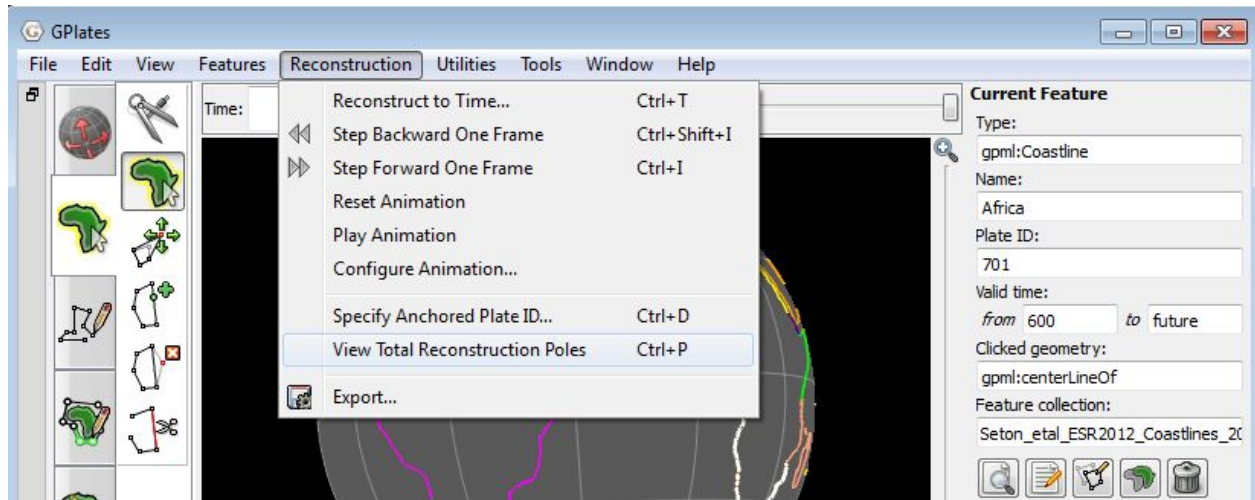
GPlates

File Edit View Features Reconstruction Utilities Tools Window Help

Time:

Reconstruct to Time... Ctrl+T
Step Backward One Frame Ctrl+Shift+I
Step Forward One Frame Ctrl+I
Reset Animation
Play Animation
Configure Animation...
Specify Anchored Plate ID... Ctrl+D
View Total Reconstruction Poles Ctrl+P
Export...

Current Feature
Type:
gpml:Coastline
Name:
Africa
Plate ID:
701
Valid time:
from 600 to future
Clicked geometry:
gpml:centerLineOf
Feature collection:
Seton_etal_ESR2012_Coastlines_20